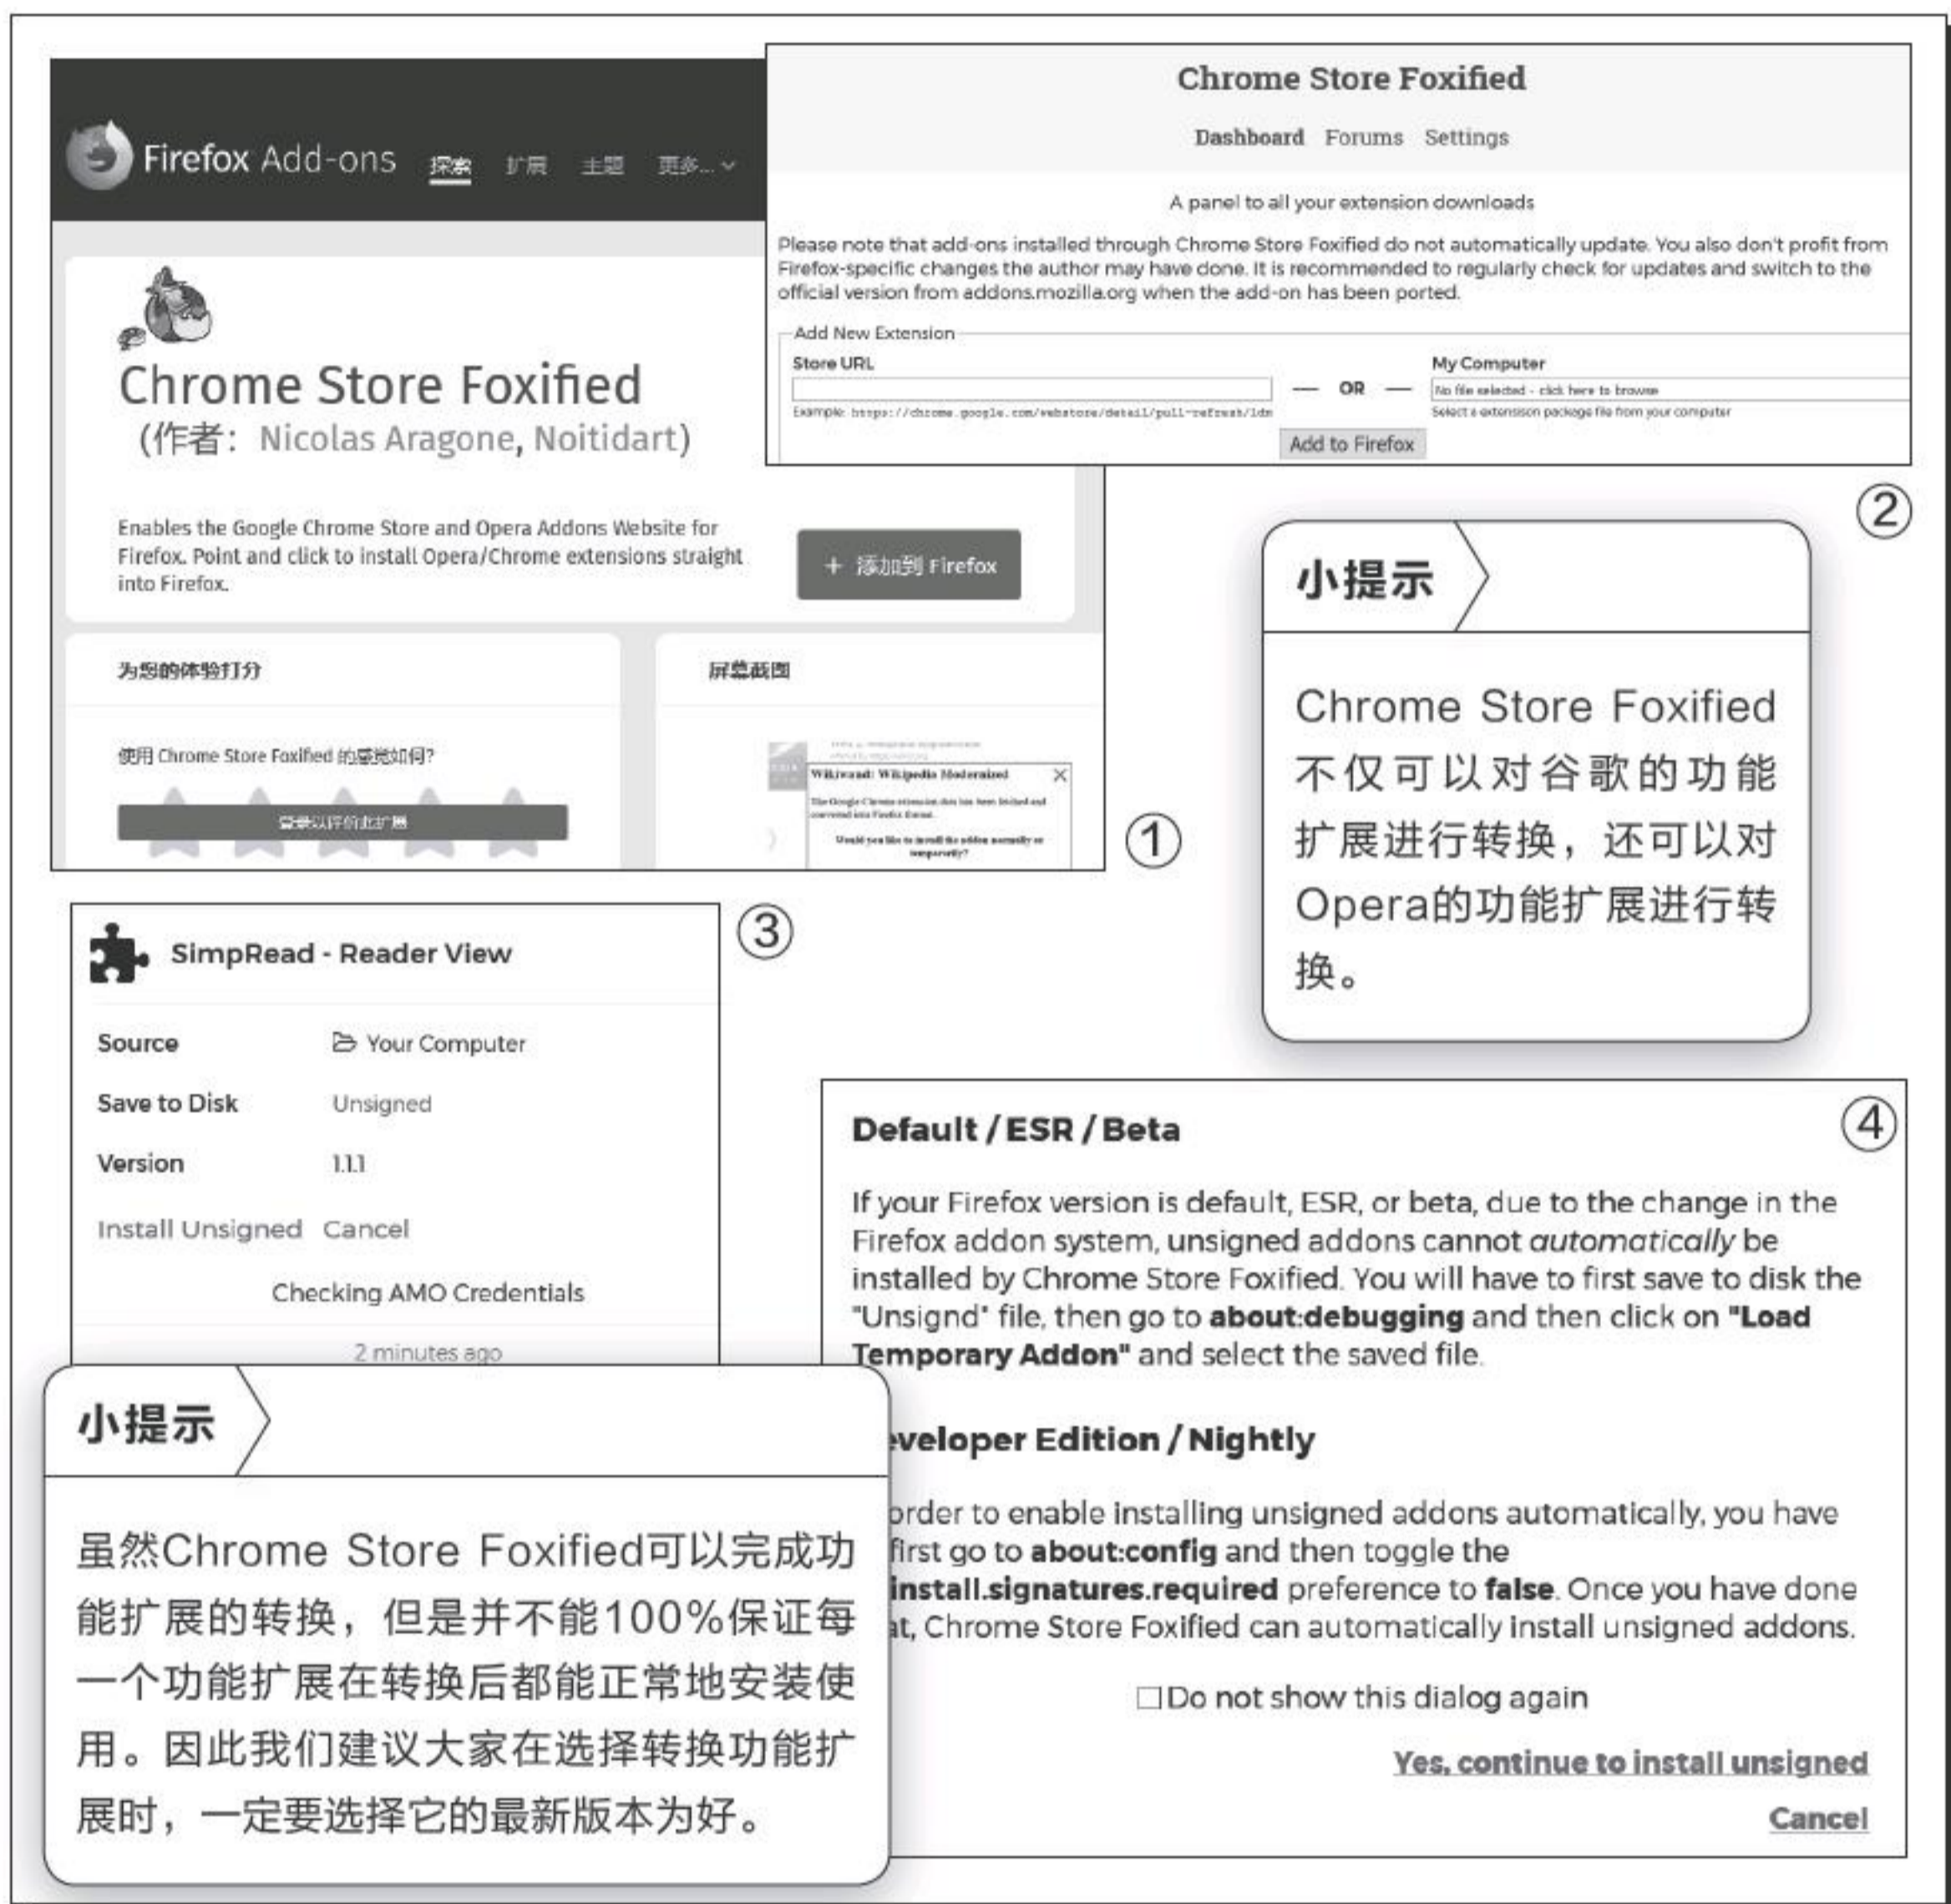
Firefox Add-ons 探索 扩展 主题 更多...

Chrome Store Foxified
（作者：Nicolas Aragone, Noitidart)

Enables the Google Chrome Store and Opera Addons Website for Firefox. Point and click to install Opera/Chrome extensions straight into Firefox.

+ 添加到 Firefox

为您的体验打分

使用 Chrome Store Foxified 的感觉如何?

登录以评价此扩展

屏幕截图

Wikiwand: Wikipedia Modernized

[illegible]

Would you like to install the addon normally or temporarily?

①

Chrome Store Foxified

Dashboard Forums Settings

A panel to all your extension downloads

Please note that add-ons installed through Chrome Store Foxified do not automatically update. You also don't profit from Firefox-specific changes the author may have done. It is recommended to regularly check for updates and switch to the official version from addons.mozilla.org when the add-on has been ported.

Add New Extension

Store URL

Example: https://chrome.google.com/webstore/detail/pull-refresh/ldm

— OR —

My Computer

No file selected - click here to browse

Select a extension package file from your computer

Add to Firefox

②

小提示

Chrome Store Foxified不仅可以对谷歌的功能扩展进行转换，还可以对Opera的功能扩展进行转换。

SimpRead - Reader View

③

Source Your Computer

Save to Disk Unsigned

Version 1.1.1

Install Unsigned Cancel

Checking AMO Credentials

2 minutes ago

小提示

虽然Chrome Store Foxified可以完成功能扩展的转换，但是并不能100%保证每一个功能扩展在转换后都能正常地安装使用。因此我们建议大家在选择转换功能扩展时，一定要选择它的最新版本为好。

Default / ESR / Beta

④

If your Firefox version is default, ESR, or beta, due to the change in the Firefox addon system, unsigned addons cannot *automatically* be installed by Chrome Store Foxified. You will have to first save to disk the "Unsignd" file, then go to **about:debugging** and then click on **"Load Temporary Addon"** and select the saved file.

**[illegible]eveloper Edition / Nightly**

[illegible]order to enable installing unsigned addons automatically, you have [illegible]first go to **about:config** and then toggle the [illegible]**install.signatures.required** preference to **false**. Once you have done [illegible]at, Chrome Store Foxified can automatically install unsigned addons.

☐Do not show this dialog again

Yes, continue to install unsigned

Cancel